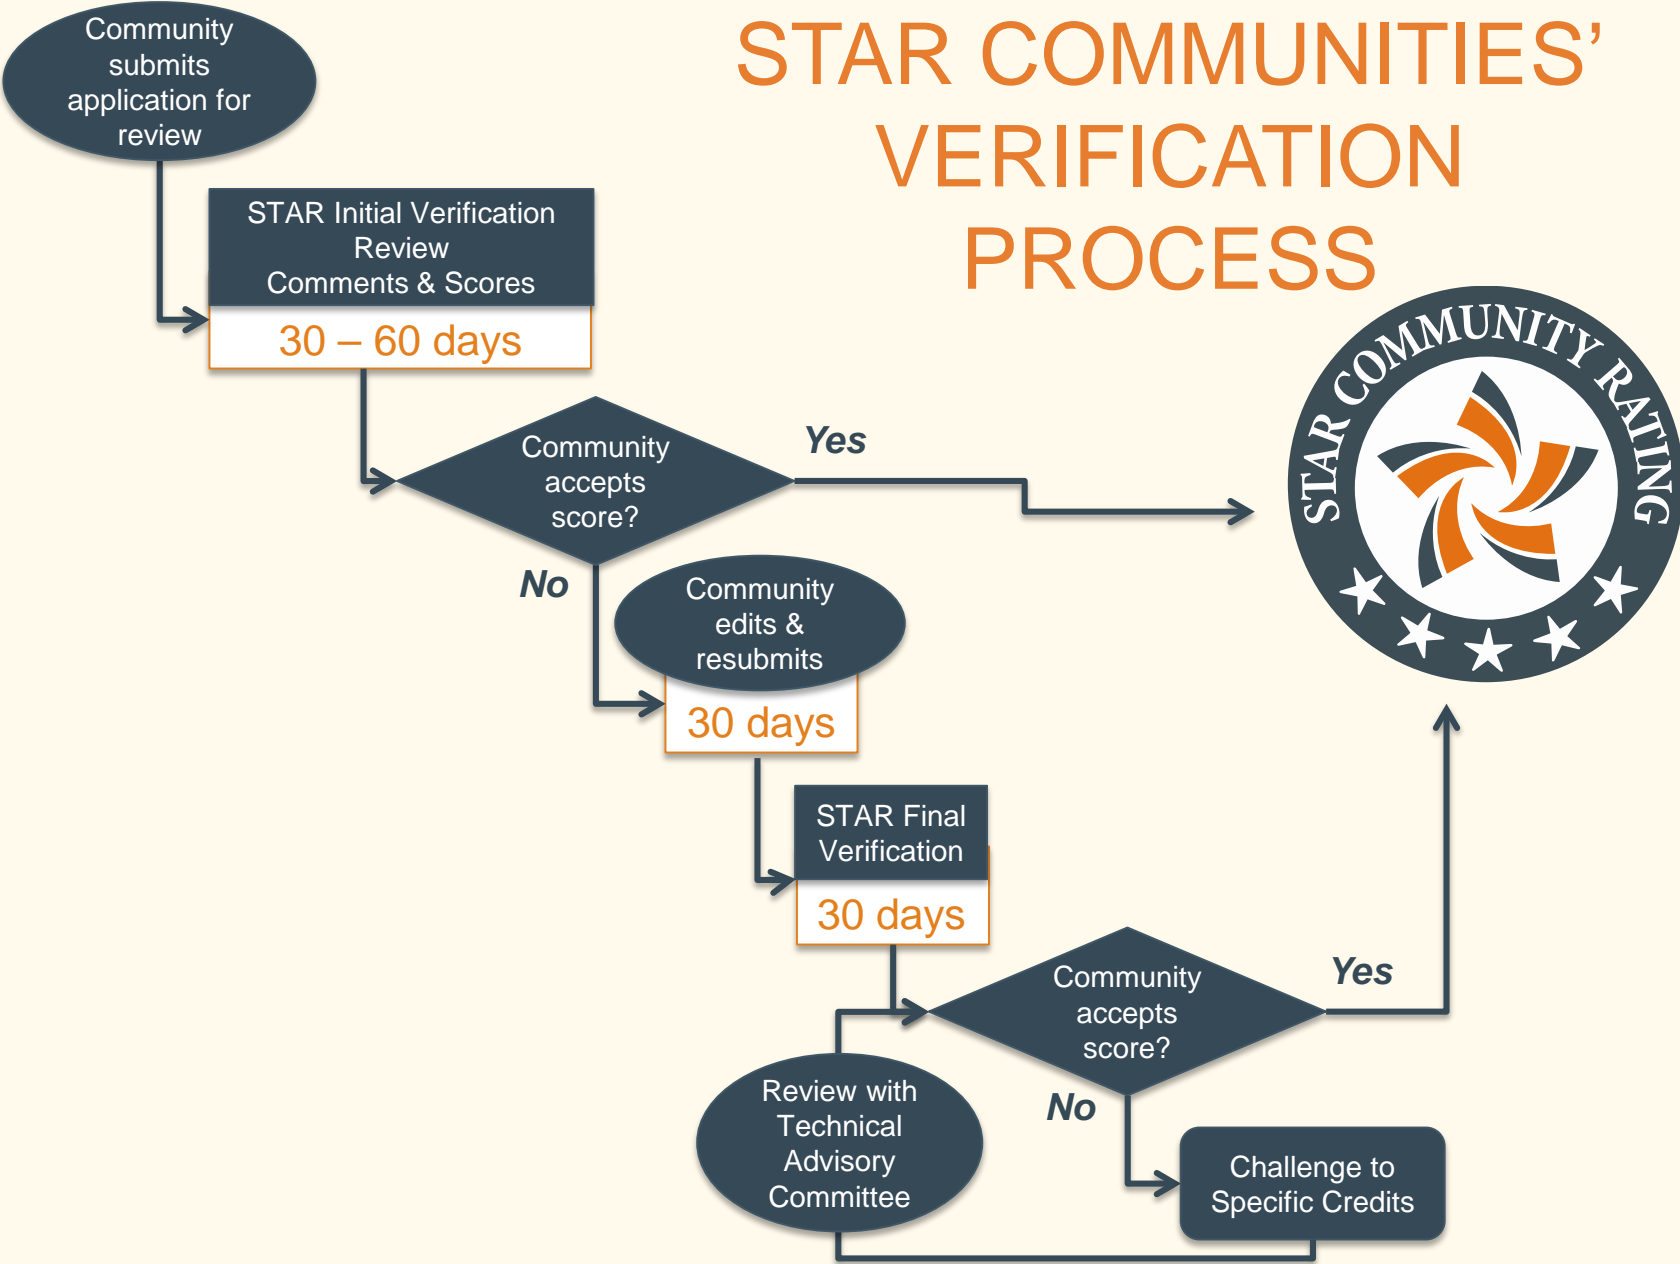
STAR COMMUNITIES' VERIFICATION PROCESS

Community submits application for review

STAR Initial Verification Review Comments & Scores

30 – 60 days

Community accepts score?

Yes

No

STAR COMMUNITY RATING

Community edits & resubmits

30 days

STAR Final Verification

30 days

Community accepts score?

Yes

No

Review with Technical Advisory Committee

Challenge to Specific Credits